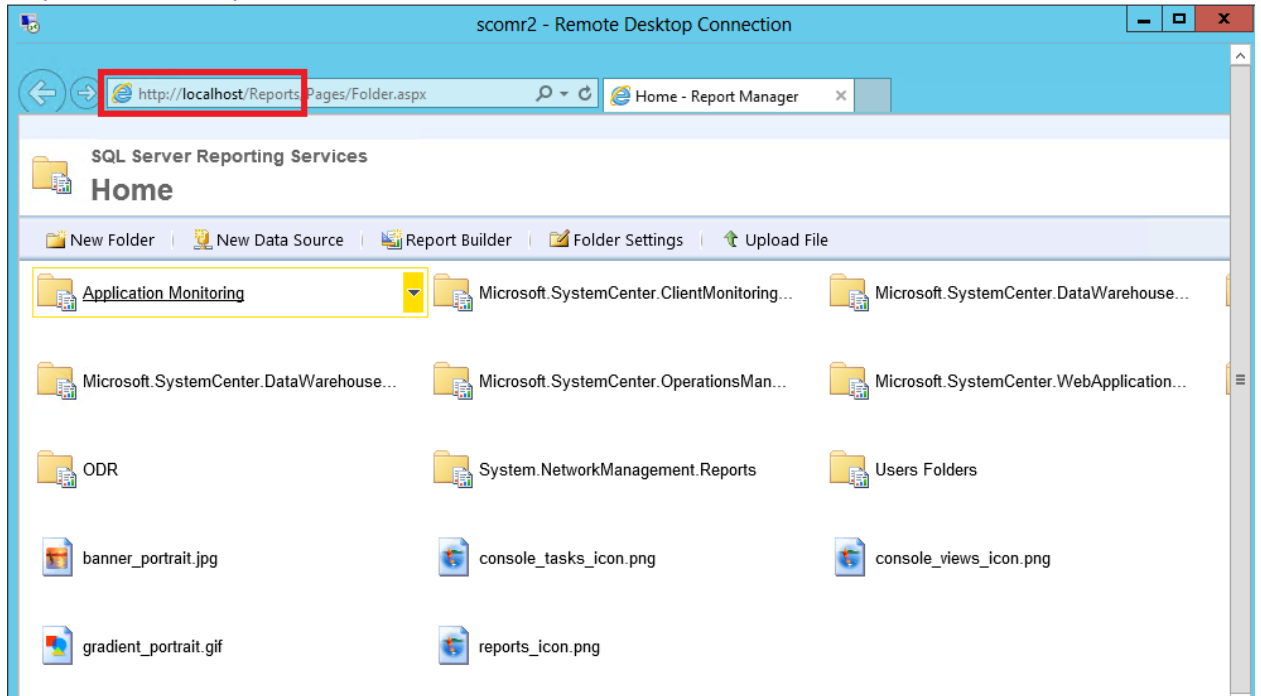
scomr2 - Remote Desktop Connection

http://localhost/Reports/Pages/Folder.aspx

Home - Report Manager

SQL Server Reporting Services
Home

New Folder | New Data Source | Report Builder | Folder Settings | Upload File

Application Monitoring
Microsoft.SystemCenter.ClientMonitoring...
Microsoft.SystemCenter.DataWarehouse...
Microsoft.SystemCenter.DataWarehouse...
Microsoft.SystemCenter.OperationsMan...
Microsoft.SystemCenter.WebApplication...
ODR
System.NetworkManagement.Reports
Users Folders
banner_portrait.jpg
console_tasks_icon.png
console_views_icon.png
gradient_portrait.gif
reports_icon.png